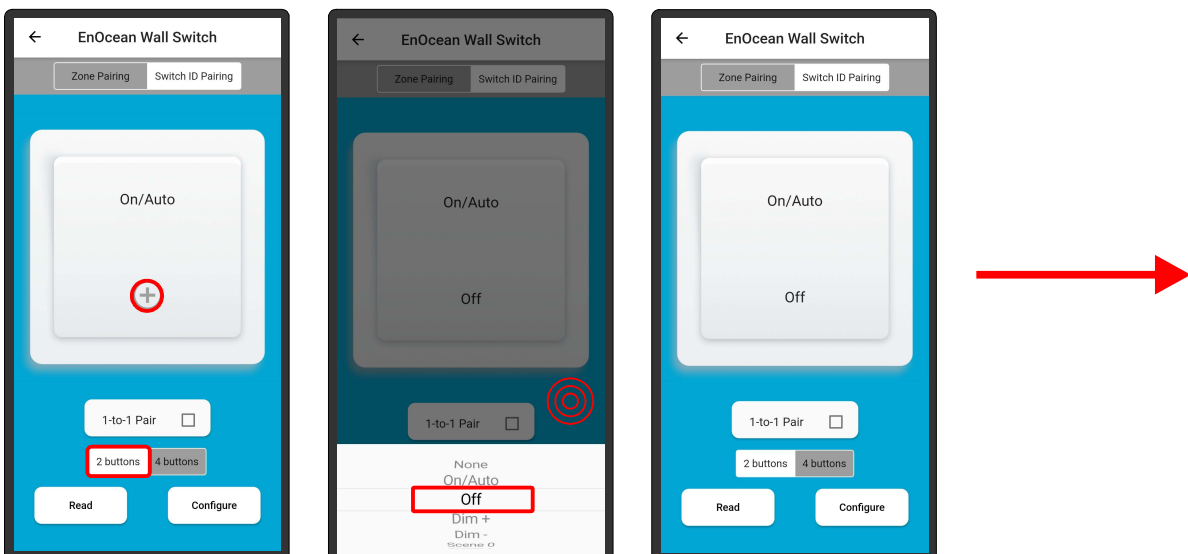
EnOcean Wall Switch
Zone Pairing
Switch ID Pairing
On/Auto
1-to-1 Pair
2 buttons
4 buttons
Read
Configure

EnOcean Wall Switch
Zone Pairing
Switch ID Pairing
On/Auto
Off
1-to-1 Pair
None
On/Auto
Off
Dim +
Dim -
Scene 0

EnOcean Wall Switch
Zone Pairing
Switch ID Pairing
On/Auto
Off
1-to-1 Pair
2 buttons
4 buttons
Read
Configure